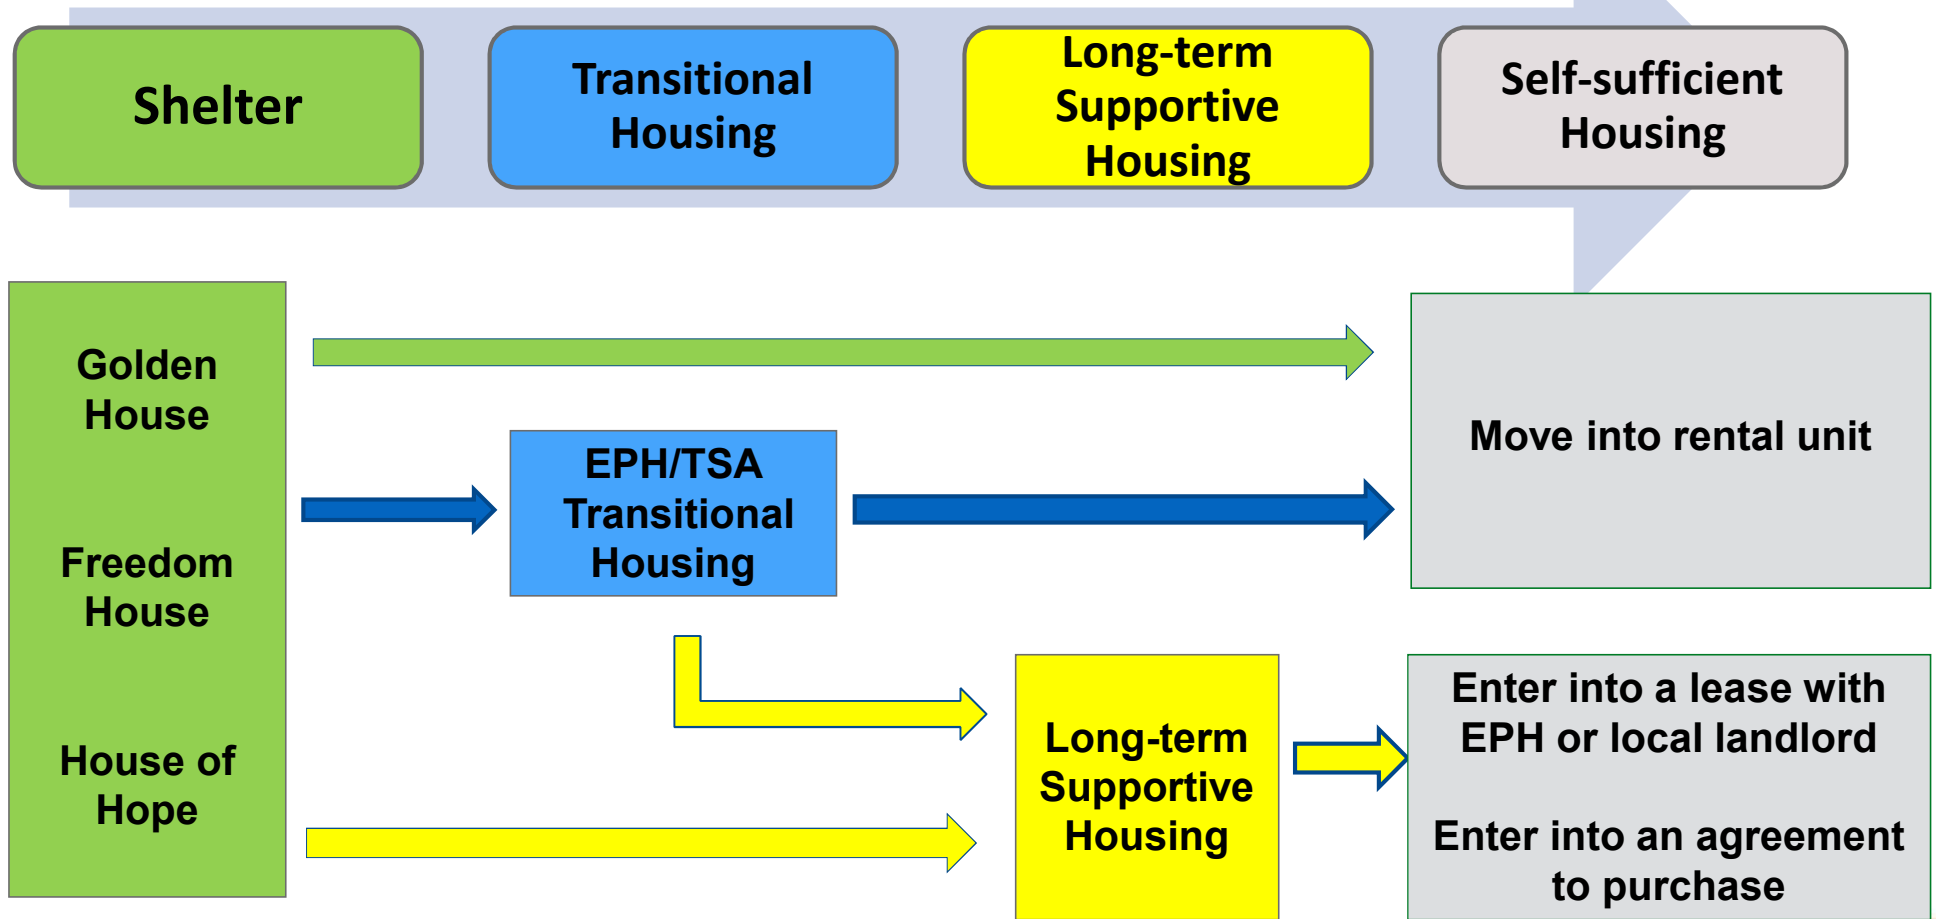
Shelter

Transitional Housing

Long-term Supportive Housing

Self-sufficient Housing

Golden House

Freedom House

House of Hope

EPH/TSA Transitional Housing

Move into rental unit

Long-term Supportive Housing

Enter into a lease with EPH or local landlord

Enter into an agreement to purchase